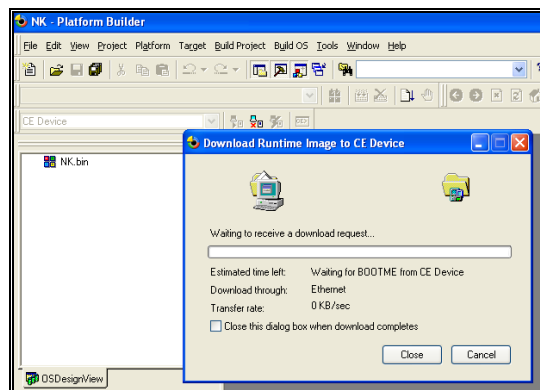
NK - Platform Builder

File Edit View Project Platform Target Build Project Build OS Tools Window Help

CE Device

NK.bin

Download Runtime Image to CE Device

Waiting to receive a download request...

Estimated time left: Waiting for BOOTME from CE Device
Download through: Ethernet
Transfer rate: 0 KB/sec

Close this dialog box when download completes

Close Cancel

OSDesignView